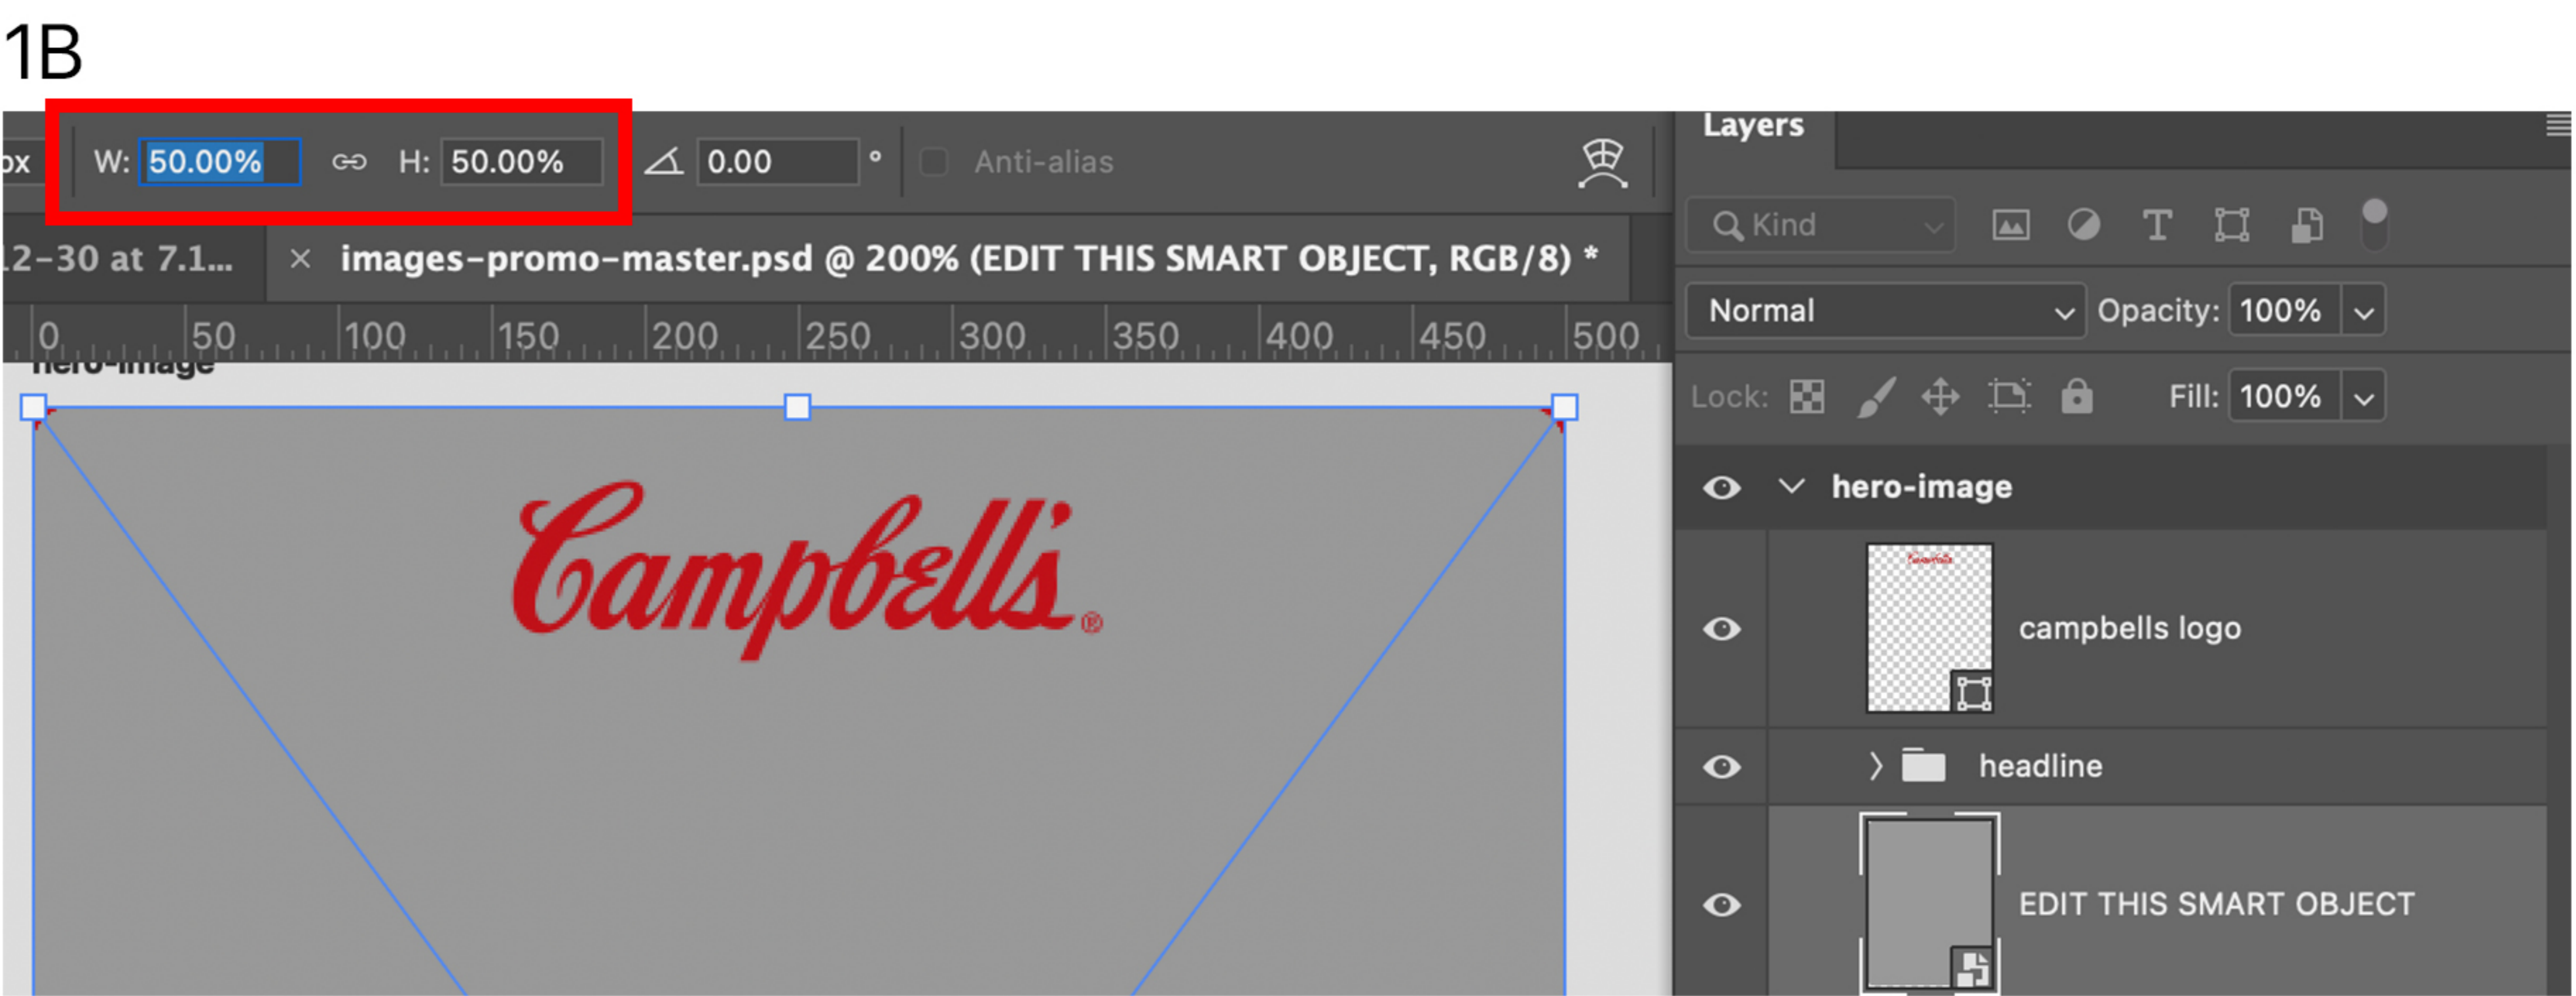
1B

px W: 50.00% H: 50.00% 0.00 ° Anti-alias

12-30 at 7.1... × images-promo-master.psd @ 200% (EDIT THIS SMART OBJECT, RGB/8) *

0 50 100 150 200 250 300 350 400 450 500

hero-image

Campbell's®

Layers

Kind

Normal Opacity: 100%

Lock: Fill: 100%

hero-image

campbells logo

headline

EDIT THIS SMART OBJECT